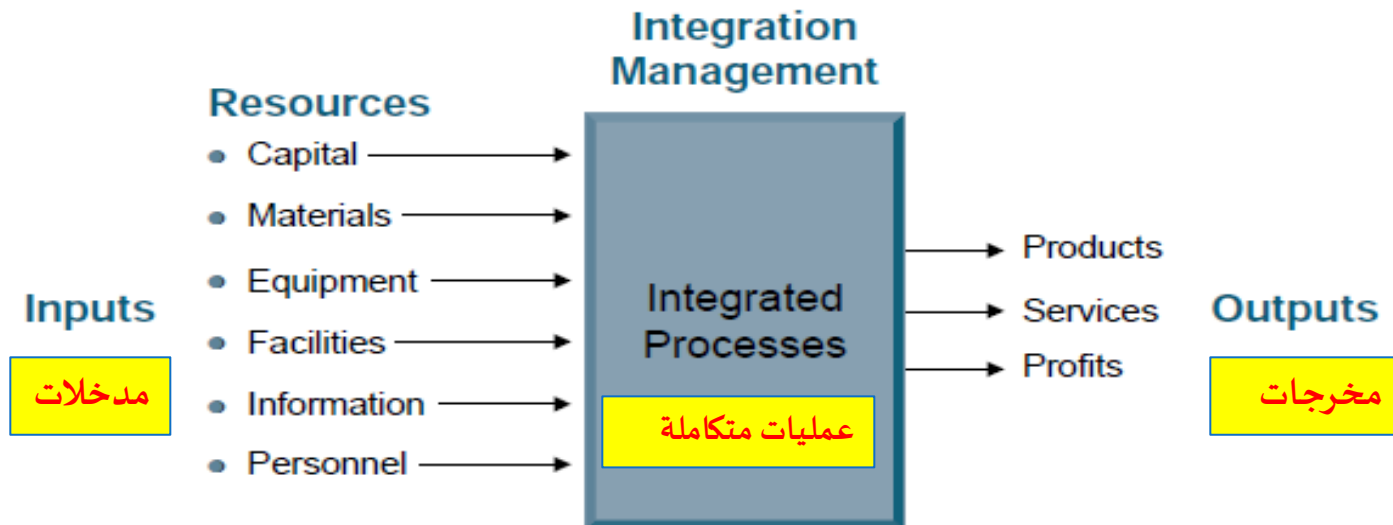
Integration Management

Resources

- Capital
- Materials
- Equipment
- Facilities
- Information
- Personnel

Inputs

مدخلات

Integrated Processes

عمليات متكاملة

Products
Services
Profits

Outputs

مخرجات